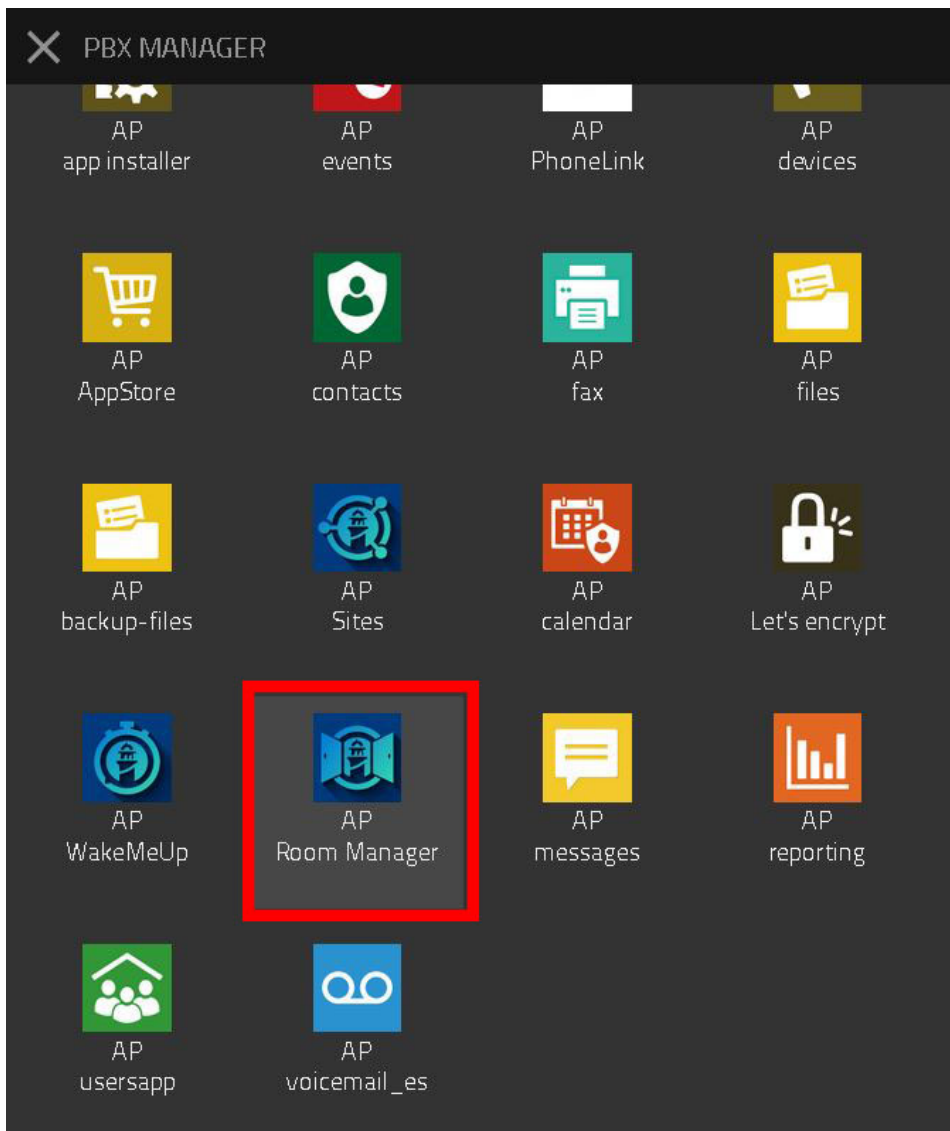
PBX MANAGER

AP
app installer

AP
events

AP
PhoneLink

AP
devices

AP
AppStore

AP
contacts

AP
fax

AP
files

AP
backup-files

AP
Sites

AP
calendar

AP
Let's encrypt

AP
WakeMeUp

AP
Room Manager

AP
messages

AP
reporting

AP
usersapp

AP
voicemail_es